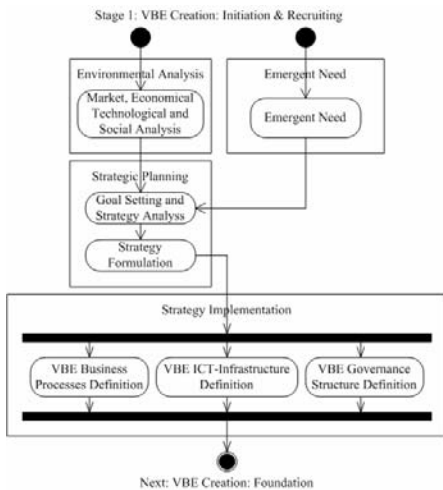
Stage 1: VBE Creation: Initiation & Recruiting

Environmental Analysis

Market, Economical Technological and Social Analysis

Emergent Need

Emergent Need

Strategic Planning

Goal Setting and Strategy Analysis

Strategy Formulation

Strategy Implementation

VBE Business Processes Definition

VBE ICT-Infrastructure Definition

VBE Governance Structure Definition

Next: VBE Creation: Foundation